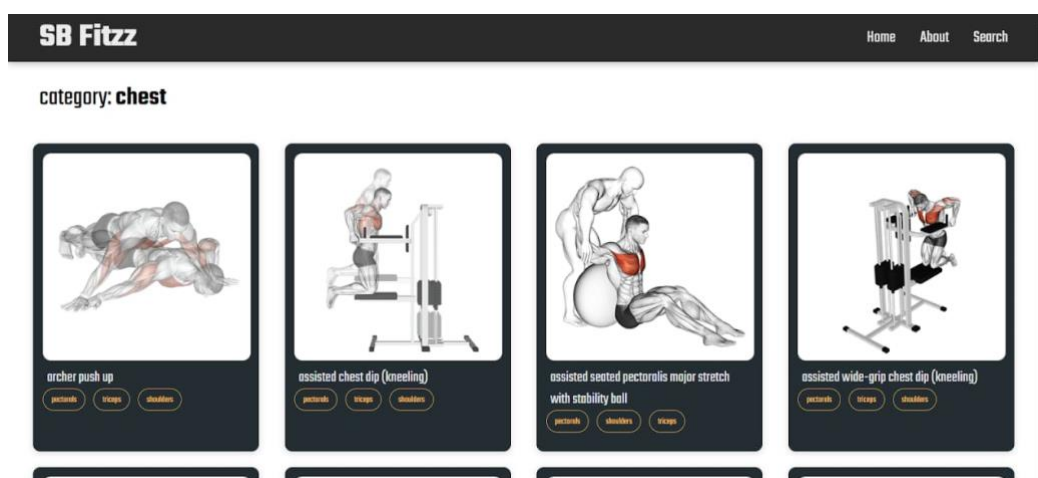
SB Fitzz

Home About Search

category: **chest**

archer push up
pectorals triceps shoulders

assisted chest dip (kneeling)
pectorals triceps shoulders

assisted seated pectoralis major stretch with stability ball
pectorals shoulders triceps

assisted wide-grip chest dip (kneeling)
pectorals triceps shoulders